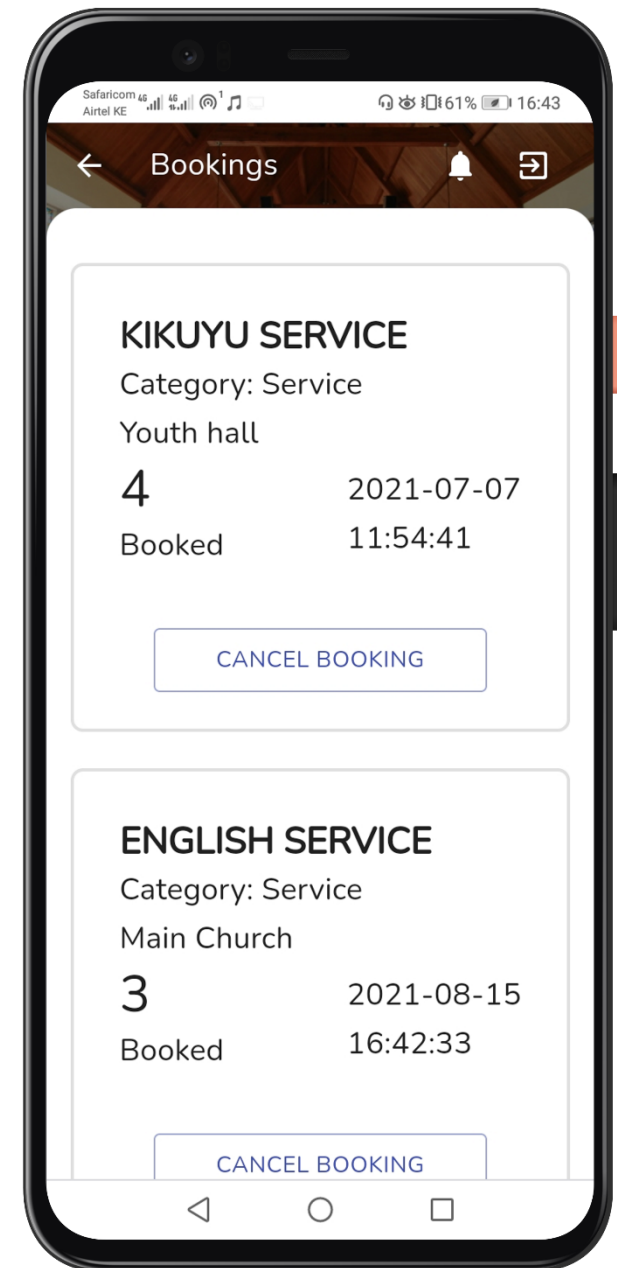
Safaricom 4G Airtel KE 4G 1 61% 16:43

Bookings

KIKUYU SERVICE
Category: Service
Youth hall
4
Booked
2021-07-07
11:54:41

CANCEL BOOKING

ENGLISH SERVICE
Category: Service
Main Church
3
Booked
2021-08-15
16:42:33

CANCEL BOOKING